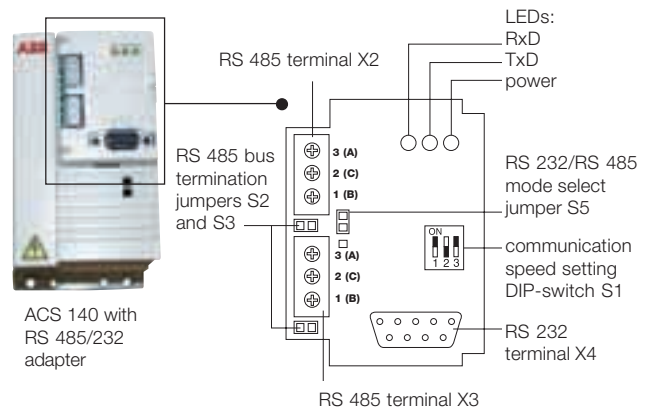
ABB

LEDs:
RxD
TxD
power

RS 485 terminal X2

RS 485 bus termination jumpers S2 and S3

3 (A)
2 (C)
1 (B)

RS 232/RS 485 mode select jumper S5

ON
1 2 3

communication speed setting DIP-switch S1

3 (A)
2 (C)
1 (B)

RS 232 terminal X4

ACS 140 with RS 485/232 adapter

RS 485 terminal X3